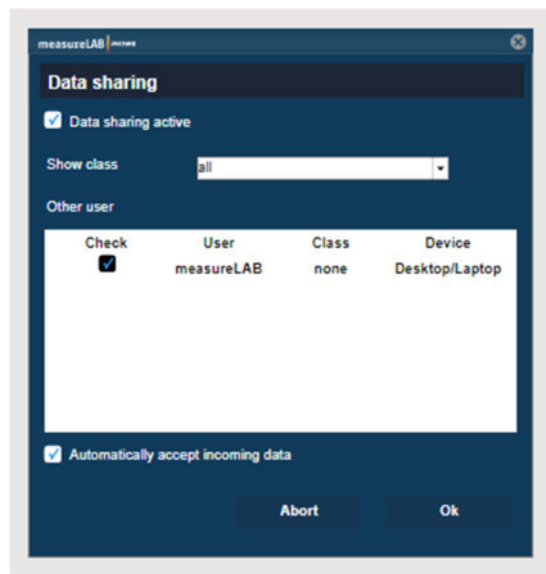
measureLAB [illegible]

Data sharing

Data sharing active

Show class all

Other user

| Check | User | Class | Device |
|---|---|---|---|
| | measureLAB | none | Desktop/Laptop |

Automatically accept incoming data

Abort Ok